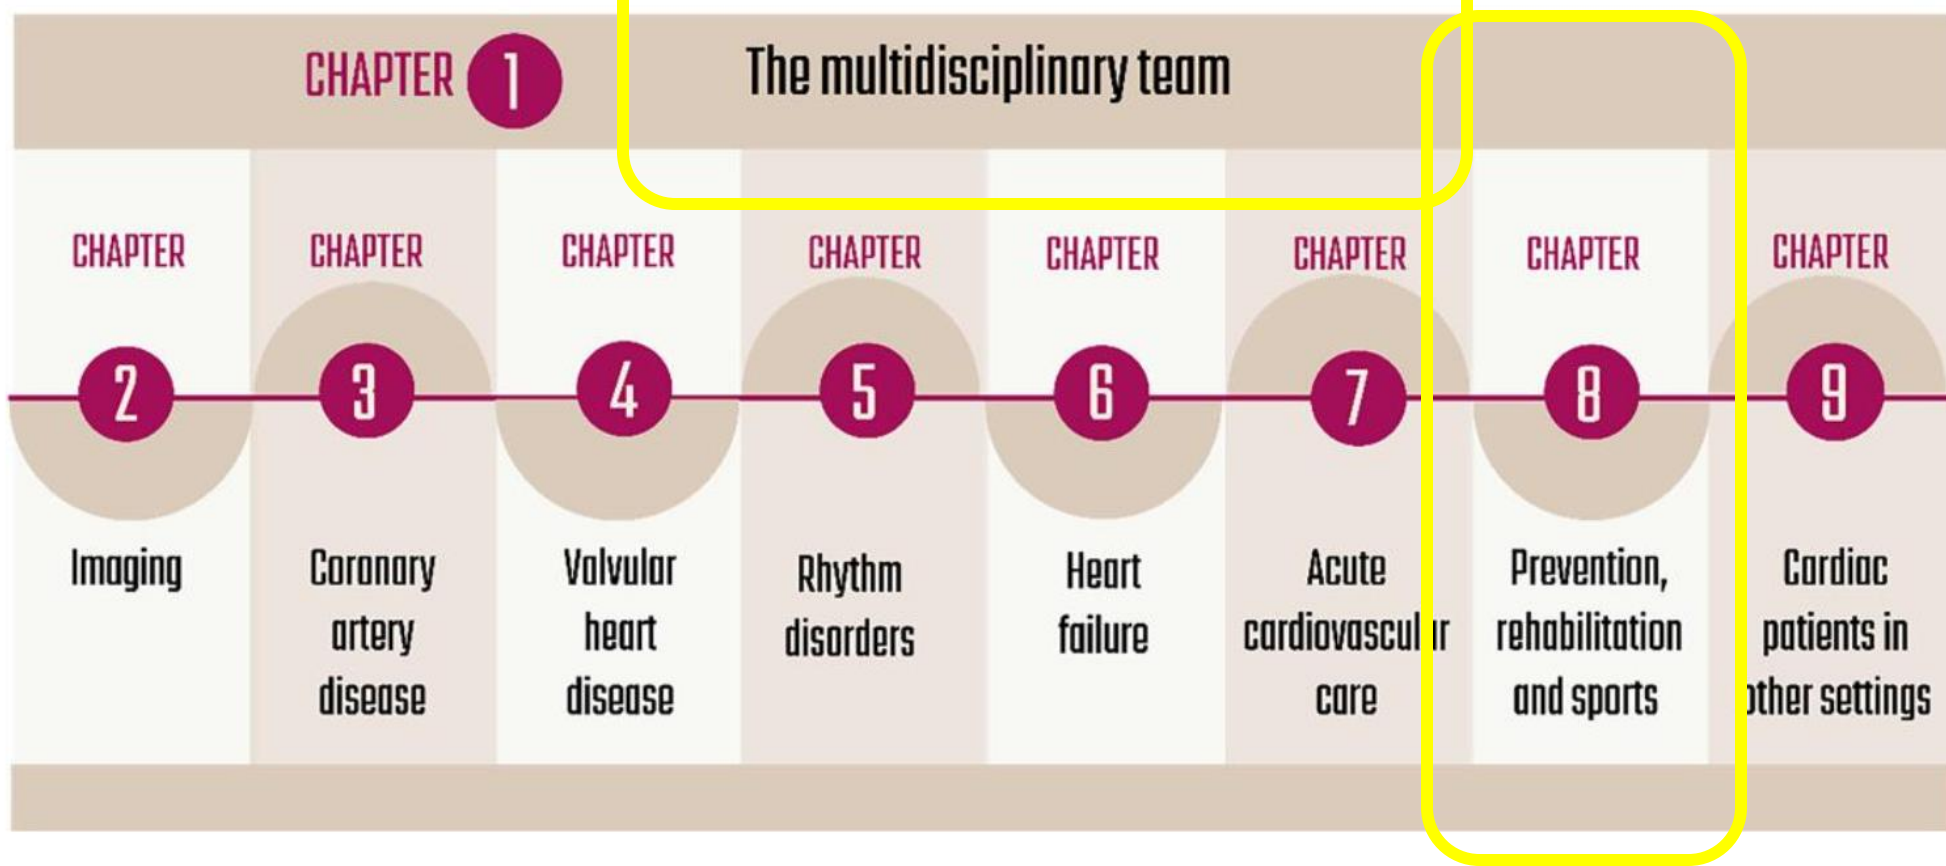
CHAPTER 1 The multidisciplinary team

CHAPTER 2 Imaging

CHAPTER 3 Coronary artery disease

CHAPTER 4 Valvular heart disease

CHAPTER 5 Rhythm disorders

CHAPTER 6 Heart failure

CHAPTER 7 Acute cardiovascul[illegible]r care

CHAPTER 8 Prevention, rehabilitation and sports

CHAPTER 9 Cardiac patients in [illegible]ther settings